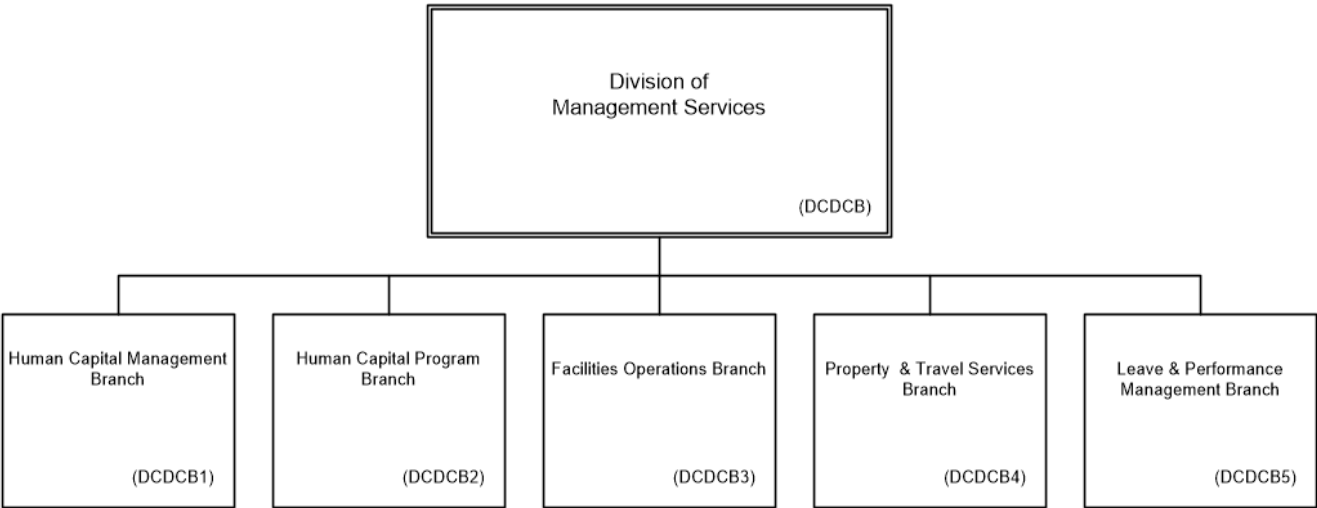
Division of Management Services

(DCDCB)

Human Capital Management Branch

(DCDCB1)

Human Capital Program Branch

(DCDCB2)

Facilities Operations Branch

(DCDCB3)

Property & Travel Services Branch

(DCDCB4)

Leave & Performance Management Branch

(DCDCB5)